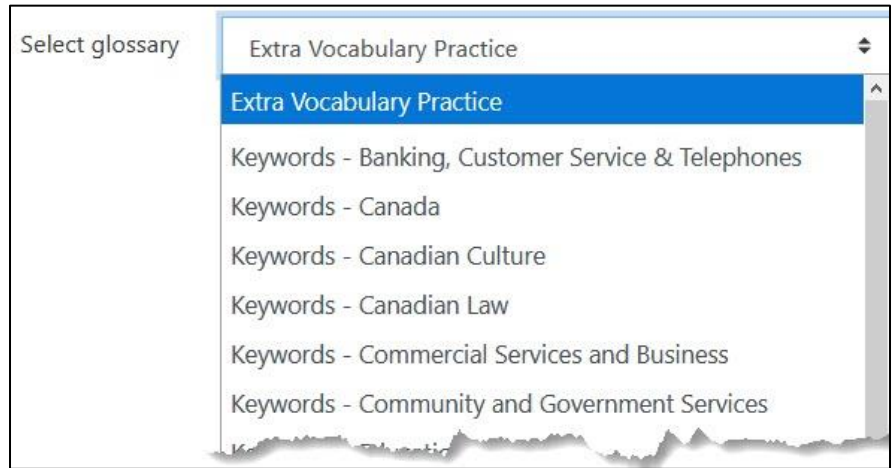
Select glossary

Extra Vocabulary Practice

Extra Vocabulary Practice

Keywords - Banking, Customer Service & Telephones

Keywords - Canada

Keywords - Canadian Culture

Keywords - Canadian Law

Keywords - Commercial Services and Business

Keywords - Community and Government Services

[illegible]